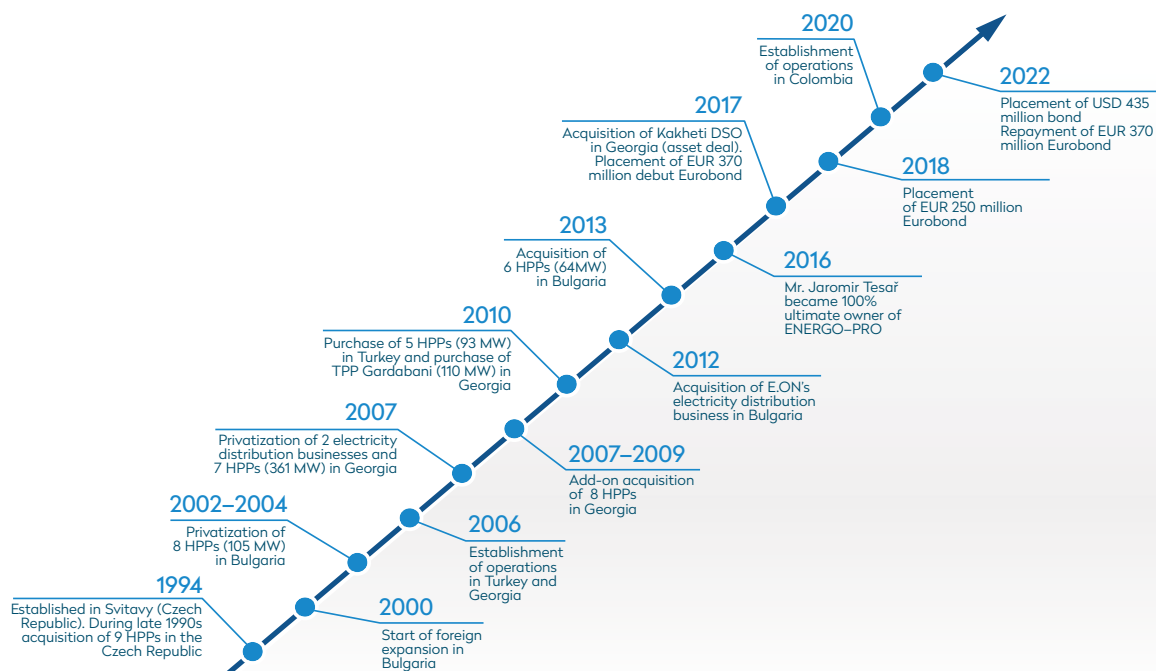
1994

Established in Svitavy (Czech Republic). During late 1990s acquisition of 9 HPPs in the Czech Republic

2000

Start of foreign expansion in Bulgaria

2002–2004

Privatization of 8 HPPs (105 MW) in Bulgaria

2006

Establishment of operations in Turkey and Georgia

2007

Privatization of 2 electricity distribution businesses and 7 HPPs (361 MW) in Georgia

2007–2009

Add-on acquisition of 8 HPPs in Georgia

2010

Purchase of 5 HPPs (93 MW) in Turkey and purchase of TPP Gardabani (110 MW) in Georgia

2012

Acquisition of E.ON's electricity distribution business in Bulgaria

2013

Acquisition of 6 HPPs (64MW) in Bulgaria

2016

Mr. Jaromír Tesař became 100% ultimate owner of ENERGO–PRO

2017

Acquisition of Kakheti DSO in Georgia (asset deal). Placement of EUR 370 million debut Eurobond

2018

Placement of EUR 250 million Eurobond

2020

Establishment of operations in Colombia

2022

Placement of USD 435 million bond Repayment of EUR 370 million Eurobond